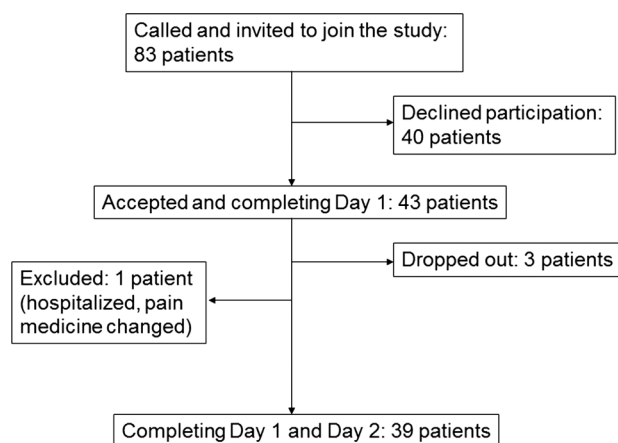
Called and invited to join the study: 83 patients

Declined participation: 40 patients

Accepted and completing Day 1: 43 patients

Dropped out: 3 patients

Excluded: 1 patient (hospitalized, pain medicine changed)

Completing Day 1 and Day 2: 39 patients